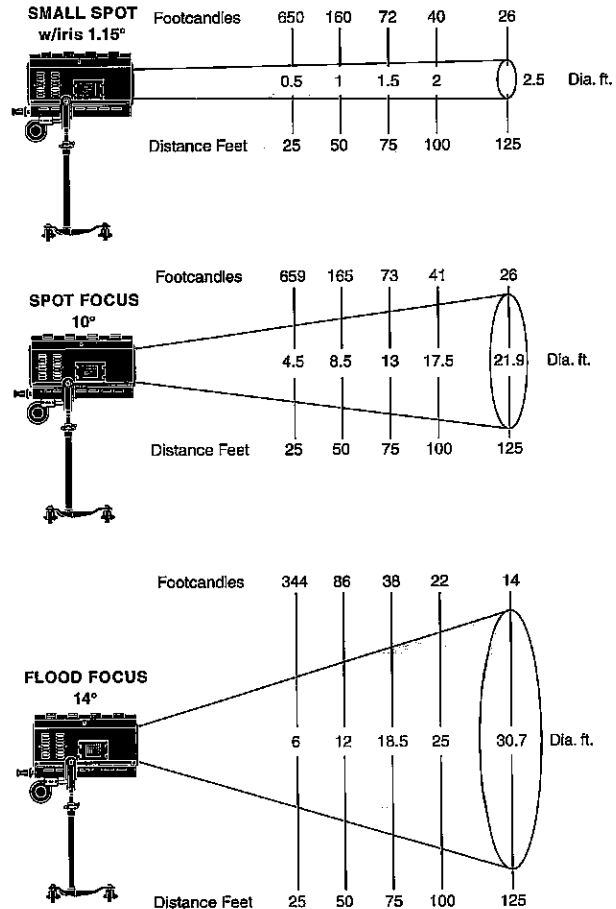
SMALL SPOT
w/iris 1.15°

Footcandles 650 160 72 40 26

0.5 1 1.5 2 2.5 Dia. ft.

Distance Feet 25 50 75 100 125

SPOT FOCUS
10°

Footcandles 659 165 73 41 26

4.5 8.5 13 17.5 21.9 Dia. ft.

Distance Feet 25 50 75 100 125

FLOOD FOCUS
14°

Footcandles 344 86 38 22 14

6 12 18.5 25 30.7 Dia. ft.

Distance Feet 25 50 75 100 125